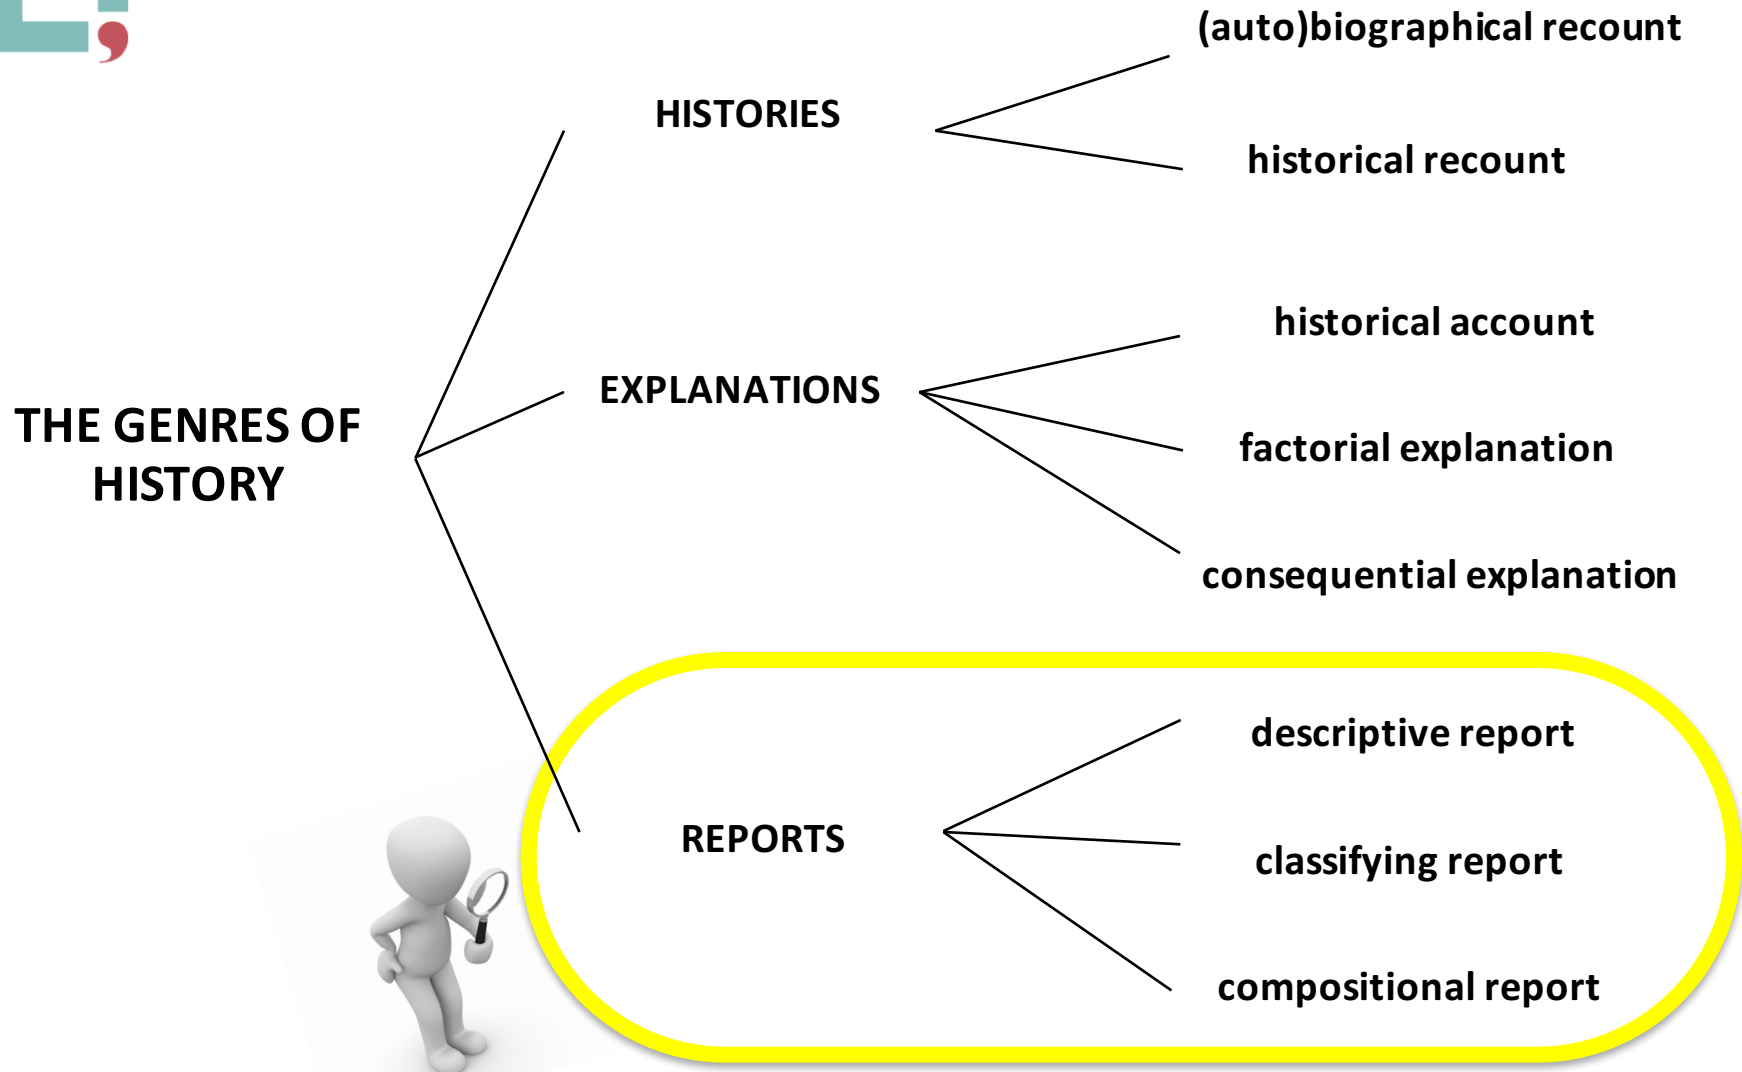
THE GENRES OF HISTORY

HISTORIES

(auto)biographical recount

historical recount

EXPLANATIONS

historical account

factorial explanation

consequential explanation

REPORTS

descriptive report

classifying report

compositional report